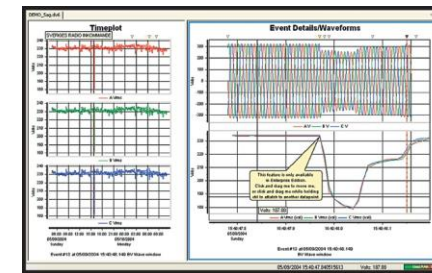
DEMO_Sag.4sd

Timeplot

SVERGES RADIO-BROADCAST

Volts

A Vrms

B Vrms

C Vrms

Event #12 at 05/09/2004 15:40:48.140 BV Wave window

Event Details/Waveforms

Volts

A V   B V   C V

This feature is only available in Enterprise Edition. Click and drag me to move me, or click and drag the white holding dot to attach to another datapoint.

Volts: 187.00

A Vrms (val)   B Vrms (val)   C Vrms (val)

15:40:47.5
05/09/2004
Sunday

15:40:48.0

15:40:48.5

15:40:49.0

Event #12 at 05/09/2004 15:40:48.140
BV Wave window

05/09/2004 15:40:47.84051513    Volts: 187.00